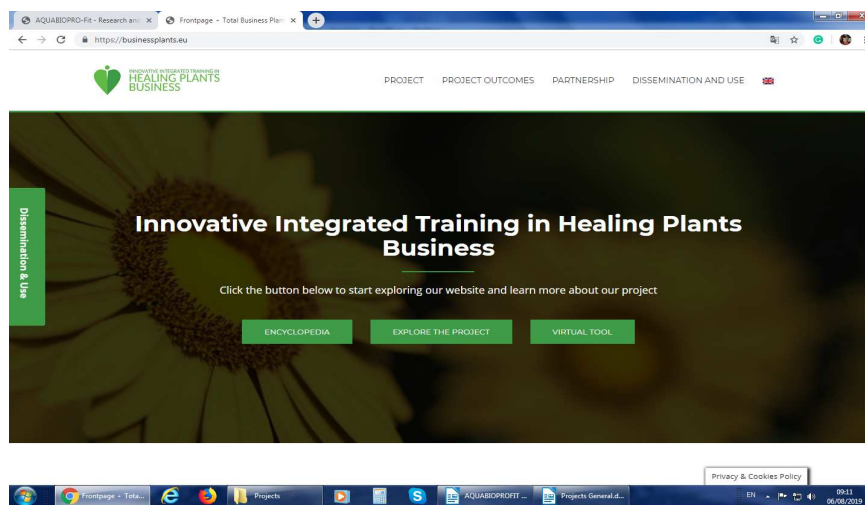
AQUABIOPRO-Fit - Research and ×
Frontpage - Total Business Plan ×
https://businessplants.eu

INNOVATIVE INTEGRATED TRAINING IN
HEALING PLANTS
BUSINESS

PROJECT
PROJECT OUTCOMES
PARTNERSHIP
DISSEMINATION AND USE

Dissemination & Use

Innovative Integrated Training in Healing Plants Business

Click the button below to start exploring our website and learn more about our project

ENCYCLOPEDIA
EXPLORE THE PROJECT
VIRTUAL TOOL

Privacy & Cookies Policy

Frontpage - Tota...
Projects
AQUABIOPROFIT ...
Projects General.d...
EN
09:11
06/08/2019